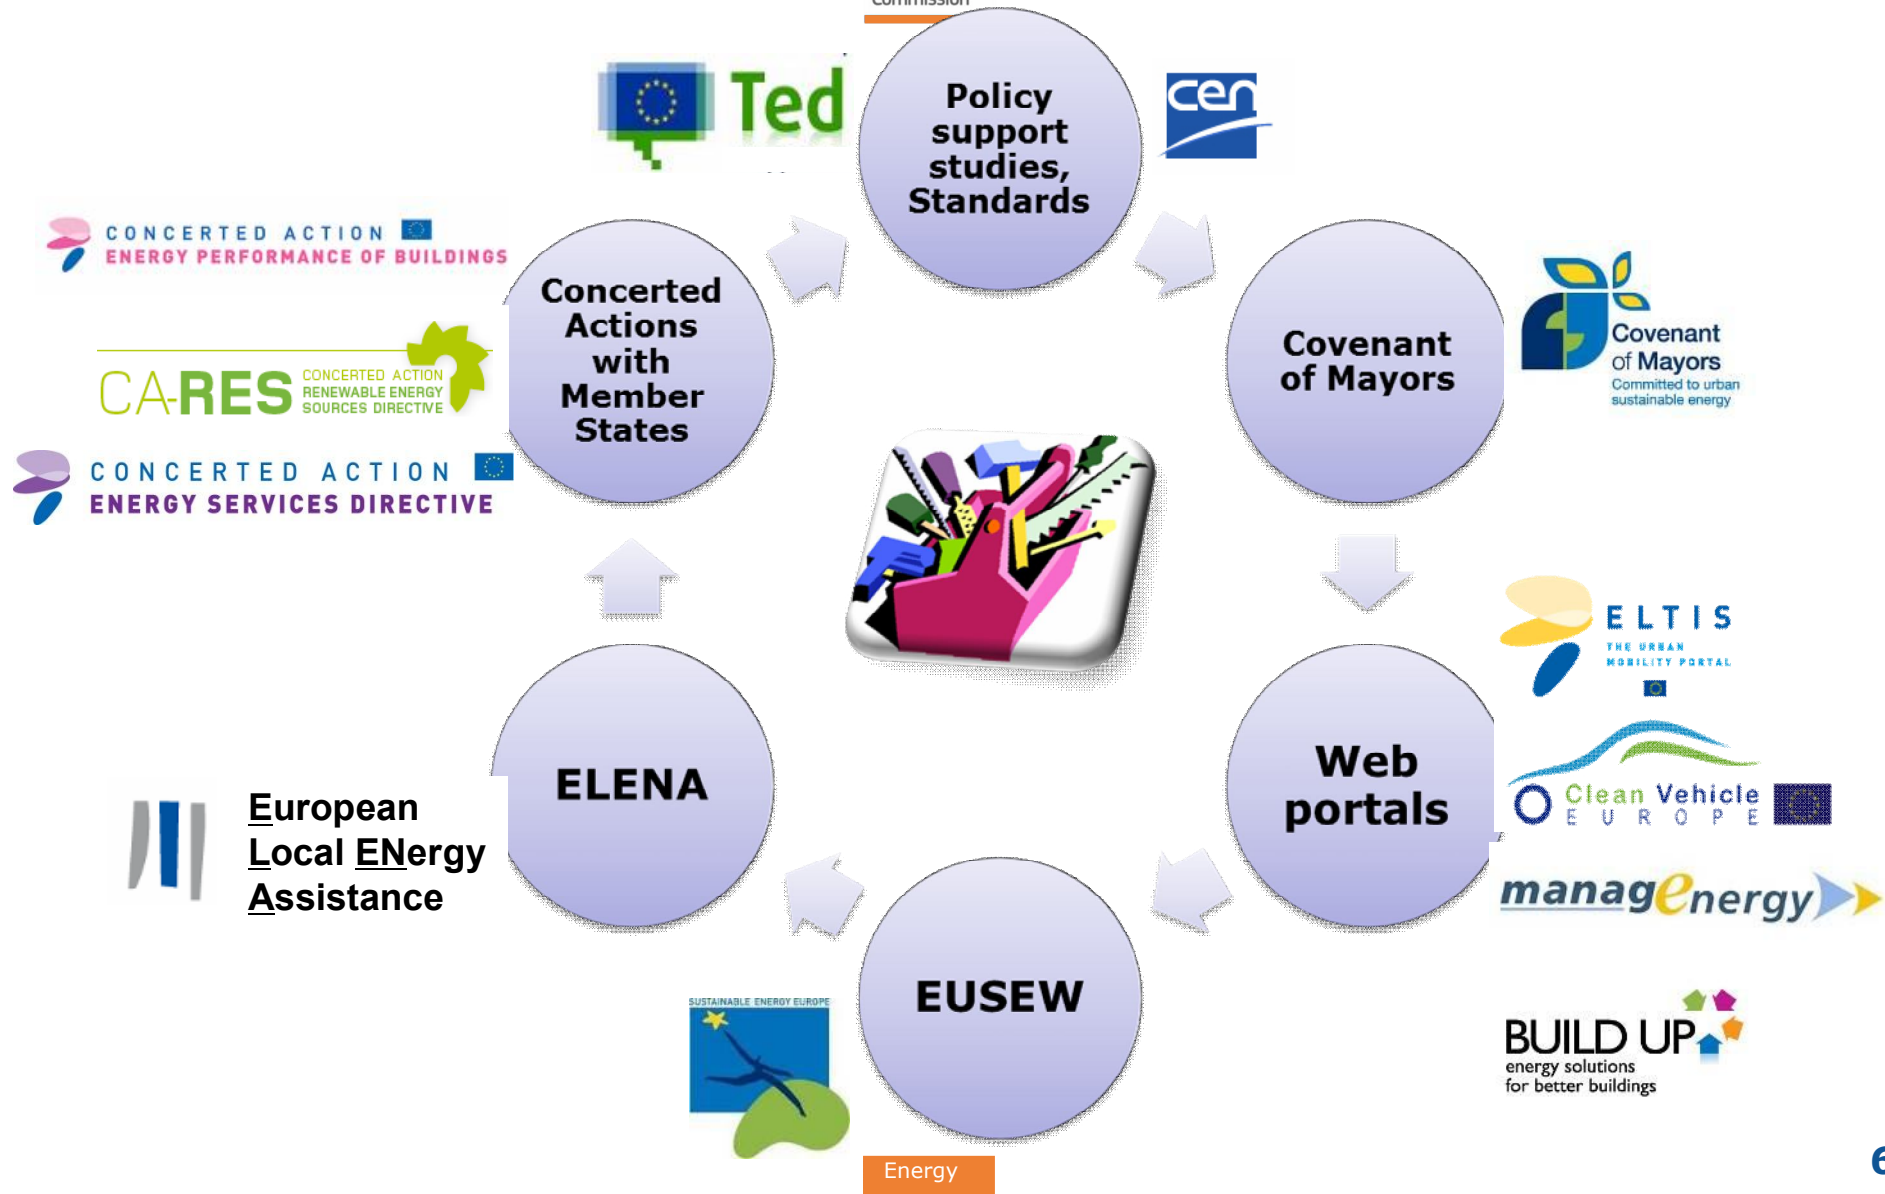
Commission

Ted

Policy support studies, Standards

cen

CONCERTED ACTION
ENERGY PERFORMANCE OF BUILDINGS

Concerted Actions with Member States

Covenant of Mayors

Covenant of Mayors
Committed to urban sustainable energy

CA-RES CONCERTED ACTION RENEWABLE ENERGY SOURCES DIRECTIVE

CONCERTED ACTION
ENERGY SERVICES DIRECTIVE

ELTIS
THE URBAN MOBILITY PORTAL

European Local ENergy Assistance

ELENA

Web portals

Clean Vehicle
EUROPE

managEnergy

EUSEW

SUSTAINABLE ENERGY EUROPE

BUILD UP
energy solutions for better buildings

Energy

6